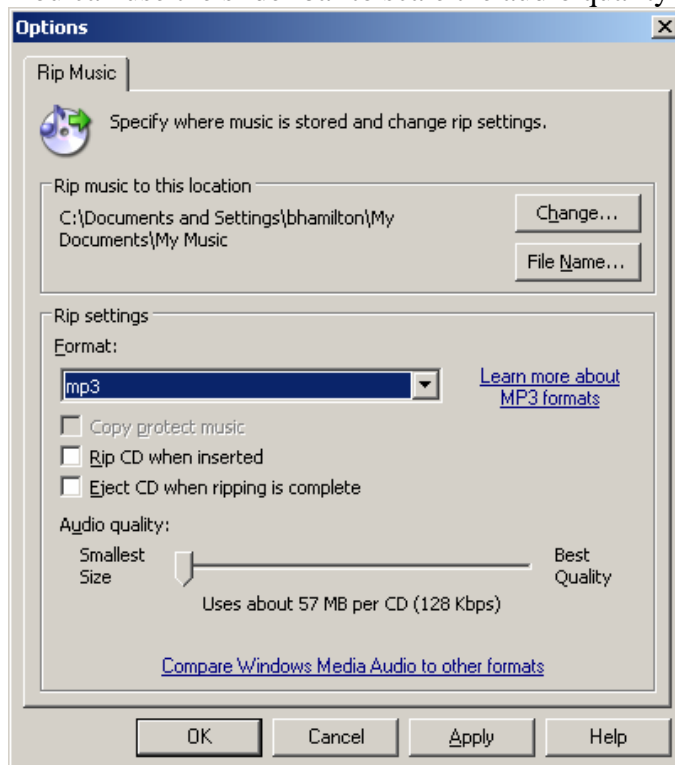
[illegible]

Options

Rip Music

Specify where music is stored and change rip settings.

Rip music to this location

C:\Documents and Settings\bhamilton\My Documents\My Music

Change...

File Name...

Rip settings

Format:

mp3

Learn more about MP3 formats

Copy protect music

Rip CD when inserted

Eject CD when ripping is complete

Audio quality:

Smallest Size

Best Quality

Uses about 57 MB per CD (128 Kbps)

Compare Windows Media Audio to other formats

OK

Cancel

Apply

Help